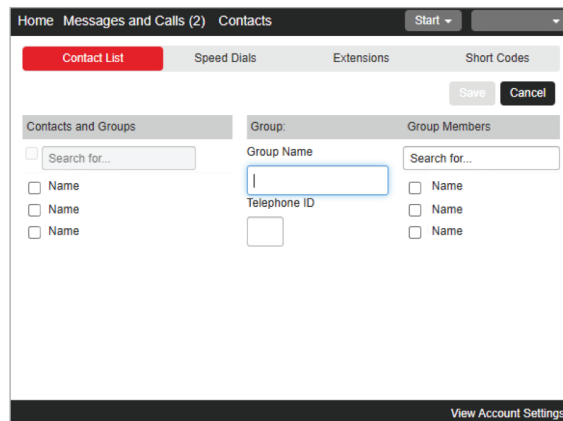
Home Messages and Calls (2) Contacts

Start

Contact List | Speed Dials | Extensions | Short Codes

Save | Cancel

Contacts and Groups

Search for...

Name

Name

Name

Group:

Group Name

Telephone ID

Group Members

Search for...

Name

Name

Name

View Account Settings